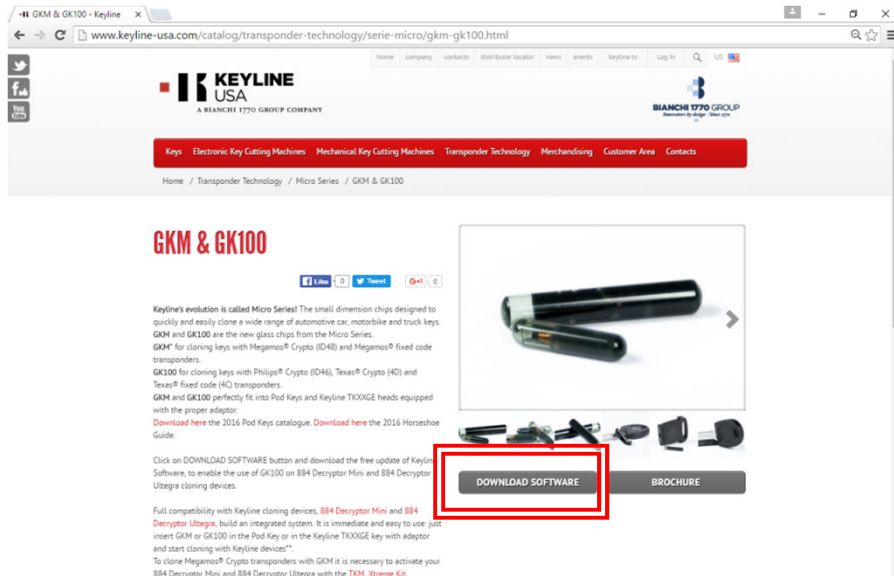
GKM & GK100 - Keyline ×

www.keyline-usa.com/catalog/transponder-technology/serie-micro/gkm-gk100.html

home company contacts distributor locator news events keyline tv Log In US

KEYLINE USA
A BIANCHI 1770 GROUP COMPANY

BIANCHI 1770 GROUP
Innovators by design · Since 1770

Keys Electronic Key Cutting Machines Mechanical Key Cutting Machines Transponder Technology Merchandising Customer Area Contacts

Home / Transponder Technology / Micro Series / GKM & GK100

GKM & GK100

Like 0 Tweet G+1 0

Keyline's evolution is called Micro Series! The small dimension chips designed to quickly and easily clone a wide range of automotive car, motorbike and truck keys. GKM and GK100 are the new glass chips from the Micro Series.
GKM* for cloning keys with Megamos® Crypto (ID48) and Megamos® fixed code transponders.
GK100 for cloning keys with Philips® Crypto (ID46), Texas® Crypto (4D) and Texas® fixed code (4C) transponders.
GKM and GK100 perfectly fit into Pod Keys and Keyline TKXXGE heads equipped with the proper adaptor.
Download here the 2016 Pod Keys catalogue. Download here the 2016 Horseshoe Guide.

Click on DOWNLOAD SOFTWARE button and download the free update of Keyline Software, to enable the use of GK100 on 884 Decryptor Mini and 884 Decryptor Ultegra cloning devices.

Full compatibility with Keyline cloning devices, 884 Decryptor Mini and 884 Decryptor Ultegra, build an integrated system. It is immediate and easy to use: just insert GKM or GK100 in the Pod Key or in the Keyline TKXXGE key with adaptor and start cloning with Keyline devices**.
To clone Megamos® Crypto transponders with GKM it is necessary to activate your 884 Decryptor Mini and 884 Decryptor Ultegra with the TKM_Xtreme Kit.

DOWNLOAD SOFTWARE

BROCHURE